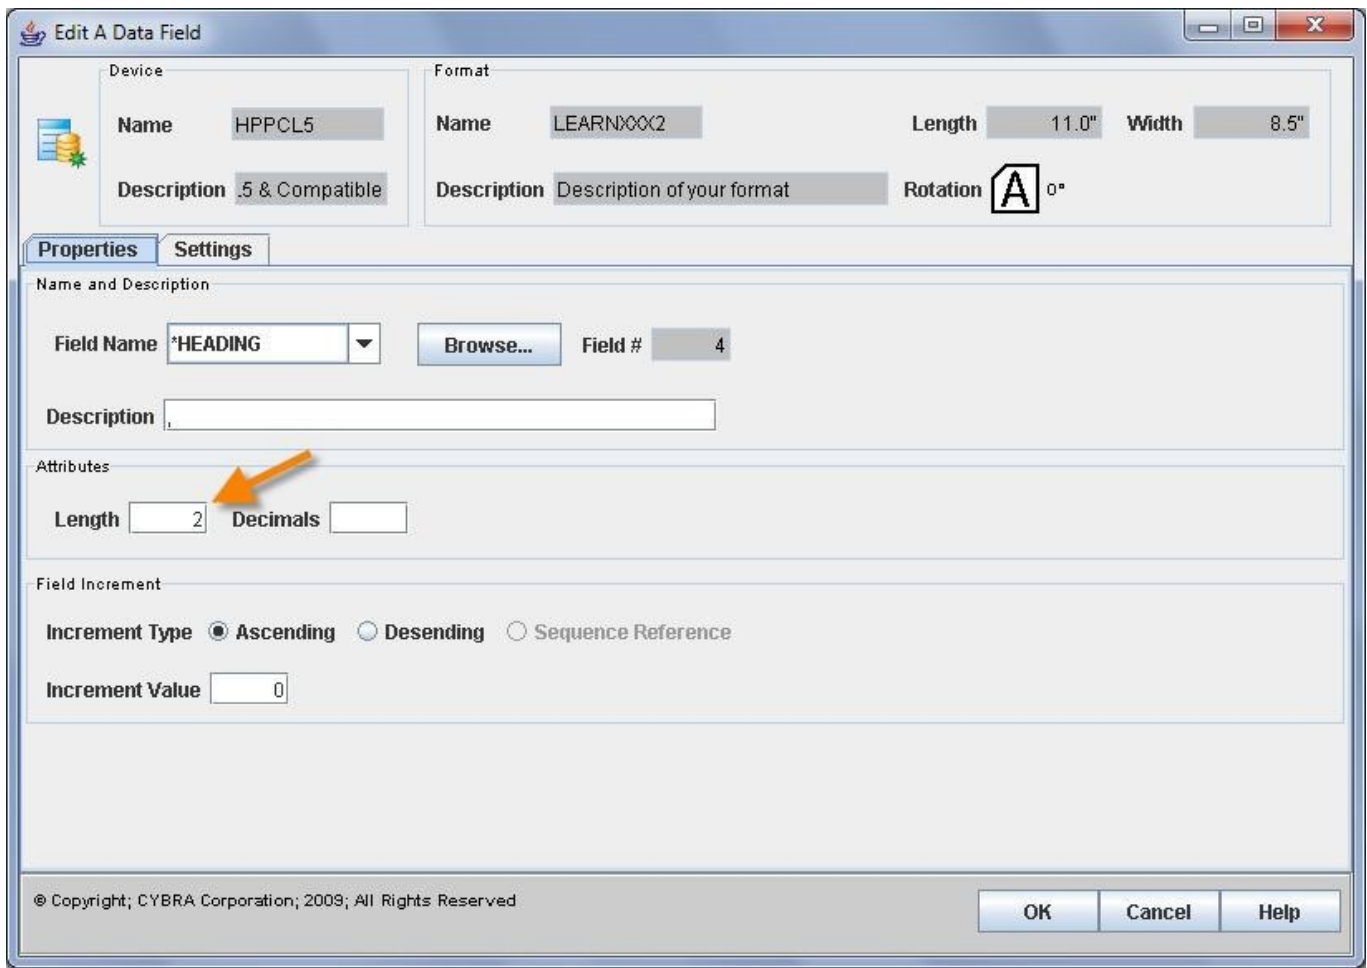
Edit A Data Field

Device

Name HPPCL5

Description .5 & Compatible

Format

Name LEARNXXX2

Length 11.0"

Width 8.5"

Description Description of your format

Rotation A 0°

Properties Settings

Name and Description

Field Name *HEADING

Browse...

Field # 4

Description ,

Attributes

Length 2 Decimals

Field Increment

Increment Type Ascending Desending Sequence Reference

Increment Value 0

© Copyright; CYBRA Corporation; 2009; All Rights Reserved

OK Cancel Help